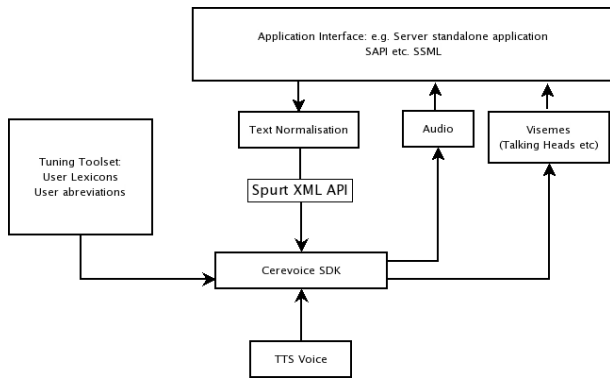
Application Interface: e.g. Server standalone application
SAPI etc. SSML

Text Normalisation

Audio

Visemes
(Talking Heads etc)

Tuning Toolset:
User Lexicons
User abreviations

Spurt XML API

Cerevoice SDK

TTS Voice